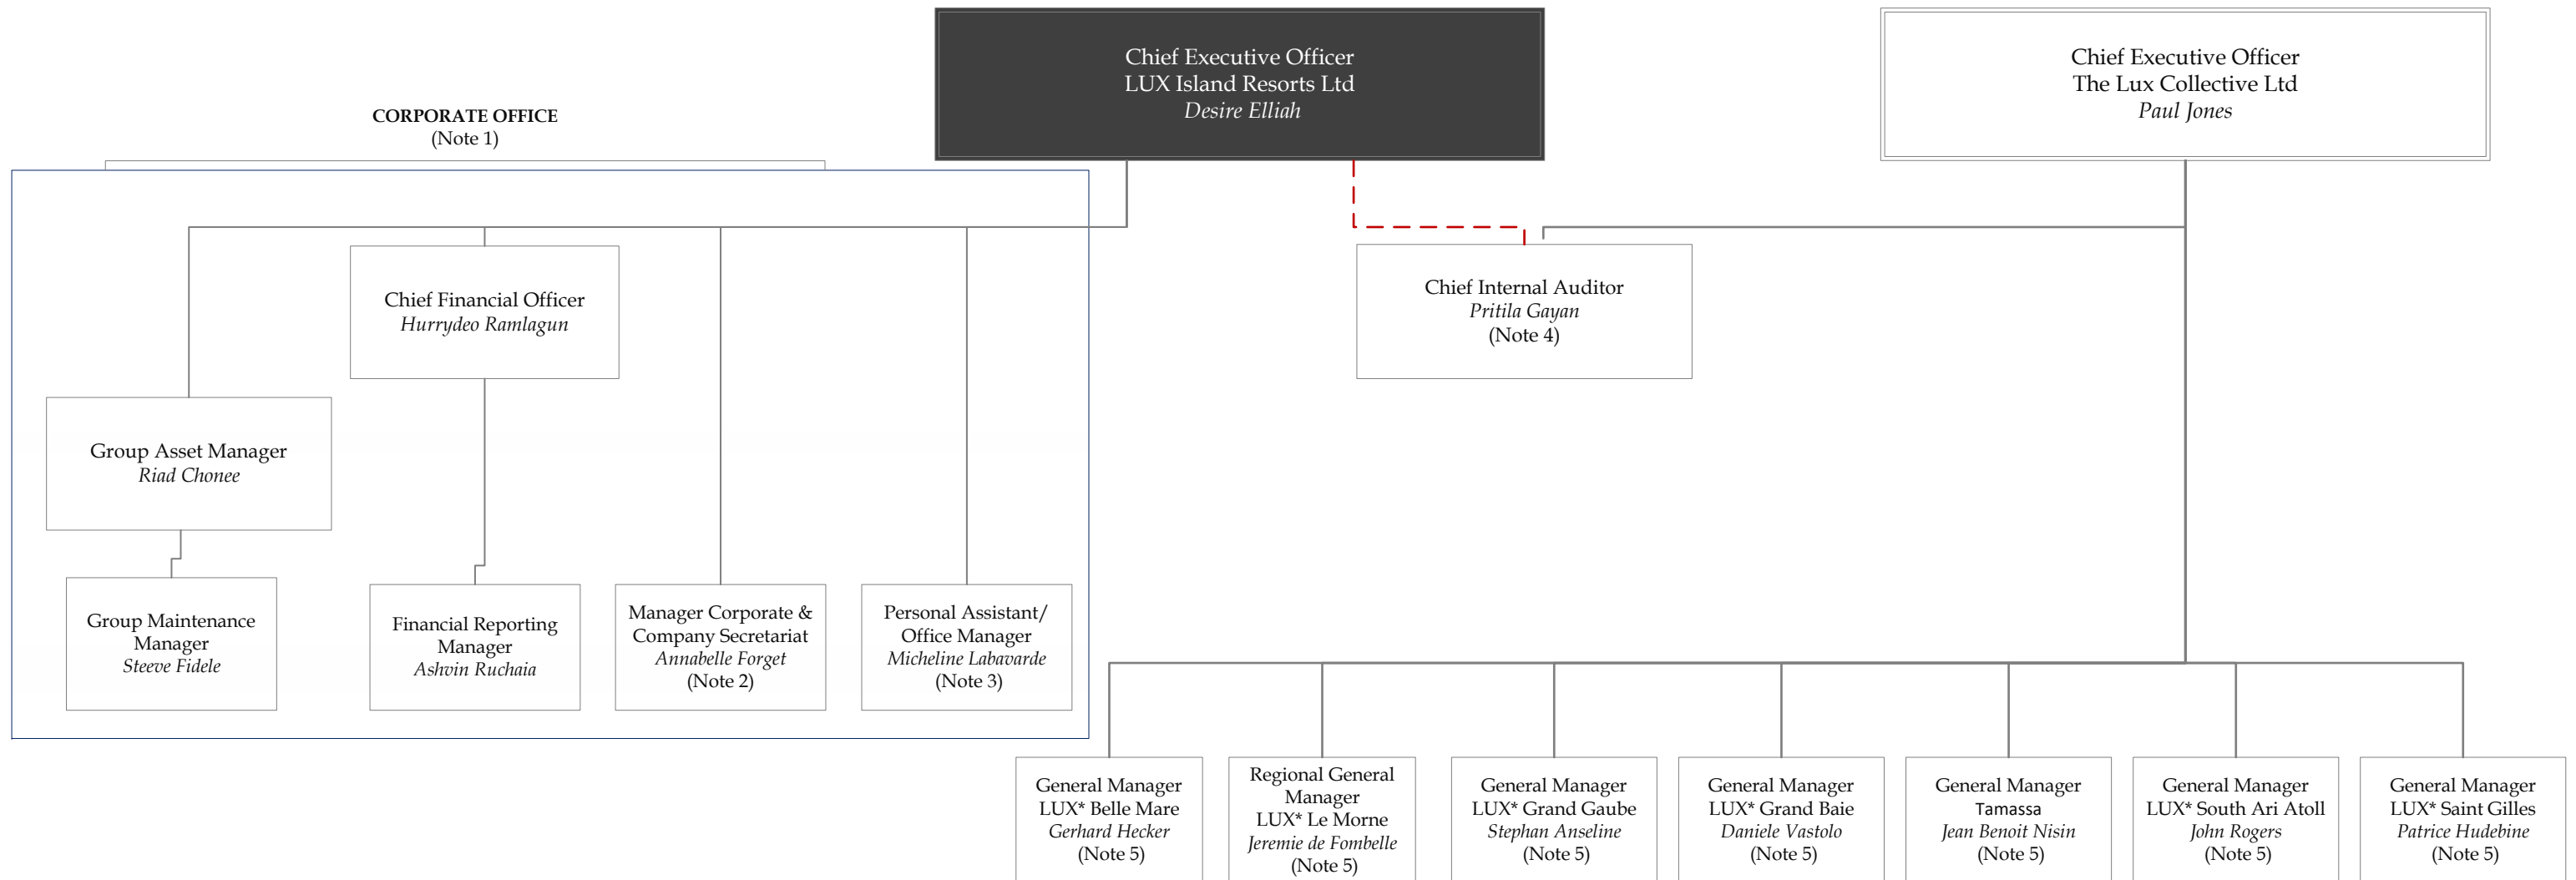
Chief Executive Officer
LUX Island Resorts Ltd
*Desire Elliah*

Chief Executive Officer
The Lux Collective Ltd
*Paul Jones*

**CORPORATE OFFICE**
(Note 1)

Chief Financial Officer
*Hurrydeo Ramlagun*

Chief Internal Auditor
*Pritila Gayan*
(Note 4)

Group Asset Manager
*Riad Chonee*

Group Maintenance Manager
*Steeve Fidele*

Financial Reporting Manager
*Ashvin Ruchaia*

Manager Corporate & Company Secretariat
*Annabelle Forget*
(Note 2)

Personal Assistant/ Office Manager
*Micheline Labavarde*
(Note 3)

General Manager
LUX* Belle Mare
*Gerhard Hecker*
(Note 5)

Regional General Manager
LUX* Le Morne
*Jeremie de Fombelle*
(Note 5)

General Manager
LUX* Grand Gaube
*Stephan Anseline*
(Note 5)

General Manager
LUX* Grand Baie
*Daniele Vastolo*
(Note 5)

General Manager
Tamassa
*Jean Benoit Nisin*
(Note 5)

General Manager
LUX* South Ari Atoll
*John Rogers*
(Note 5)

General Manager
LUX* Saint Gilles
*Patrice Hudebine*
(Note 5)